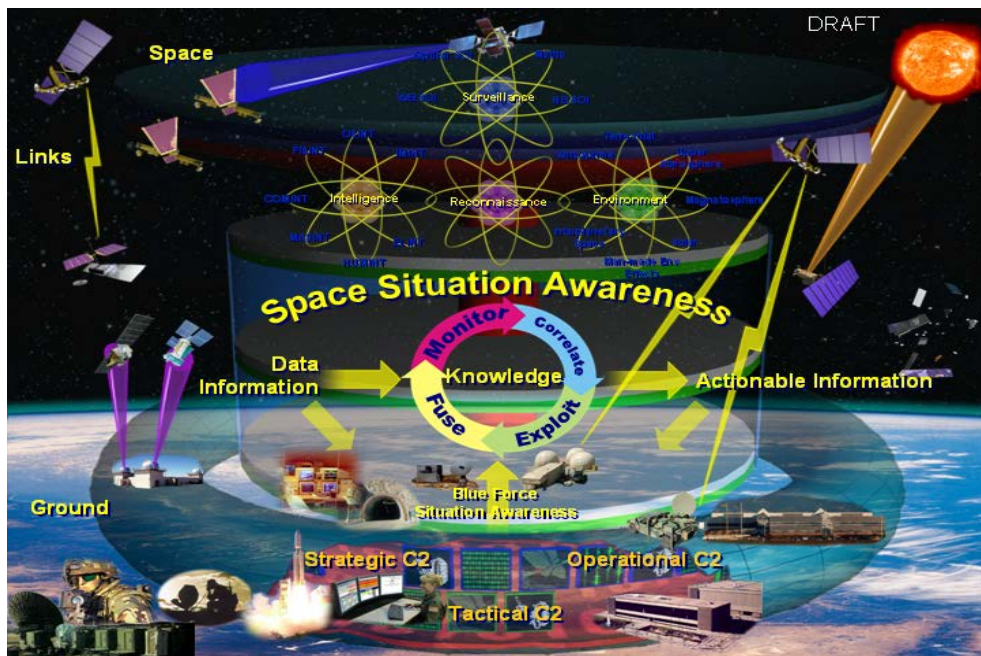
DRAFT

Space

Links

Surveillance

GEODSS

Intelligence

COMINT

MASINT

HUMINT

ELINT

IMINT

OPINT

FISINT

Reconnaissance

Environment

Solar Wind

Magnetosphere

Upper Atmosphere

Manmade Env Effects

Space Situation Awareness

Monitor

Correlate

Exploit

Fuse

Knowledge

Data Information

Actionable Information

Ground

Blue Force Situation Awareness

Strategic C2

Operational C2

Tactical C2